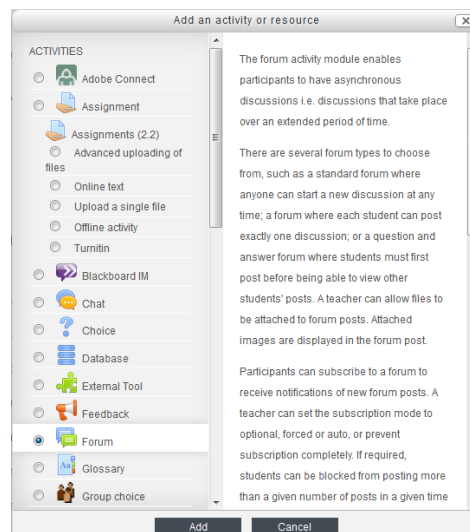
Add an activity or resource

ACTIVITIES

Adobe Connect

Assignment

Assignments (2.2)

Advanced uploading of files

Online text

Upload a single file

Offline activity

Turnitin

Blackboard IM

Chat

Choice

Database

External Tool

Feedback

Forum

Glossary

Group choice

The forum activity module enables participants to have asynchronous discussions i.e. discussions that take place over an extended period of time.

There are several forum types to choose from, such as a standard forum where anyone can start a new discussion at any time; a forum where each student can post exactly one discussion; or a question and answer forum where students must first post before being able to view other students' posts. A teacher can allow files to be attached to forum posts. Attached images are displayed in the forum post.

Participants can subscribe to a forum to receive notifications of new forum posts. A teacher can set the subscription mode to optional, forced or auto, or prevent subscription completely. If required, students can be blocked from posting more than a given number of posts in a given time

Add

Cancel